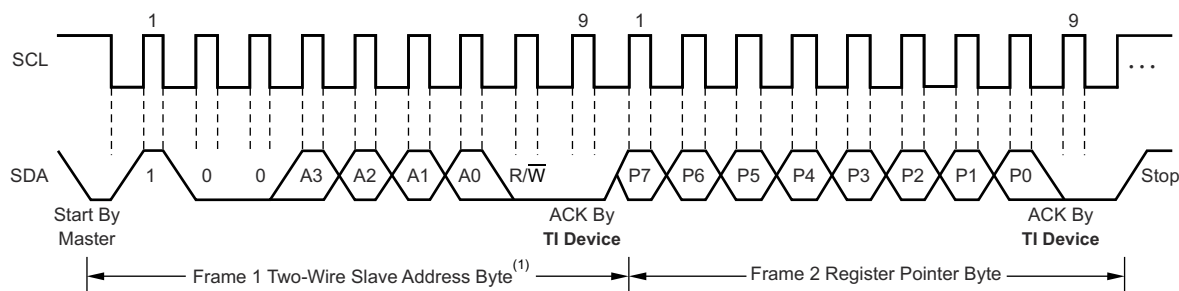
1 9 1 9

SCL ...

SDA 1 0 0 A3 A2 A1 A0 R/$\overline{W}$ P7 P6 P5 P4 P3 P2 P1 P0 Stop

Start By Master

ACK By **TI Device**

ACK By **TI Device**

Frame 1 Two-Wire Slave Address Byte$^{(1)}$

Frame 2 Register Pointer Byte